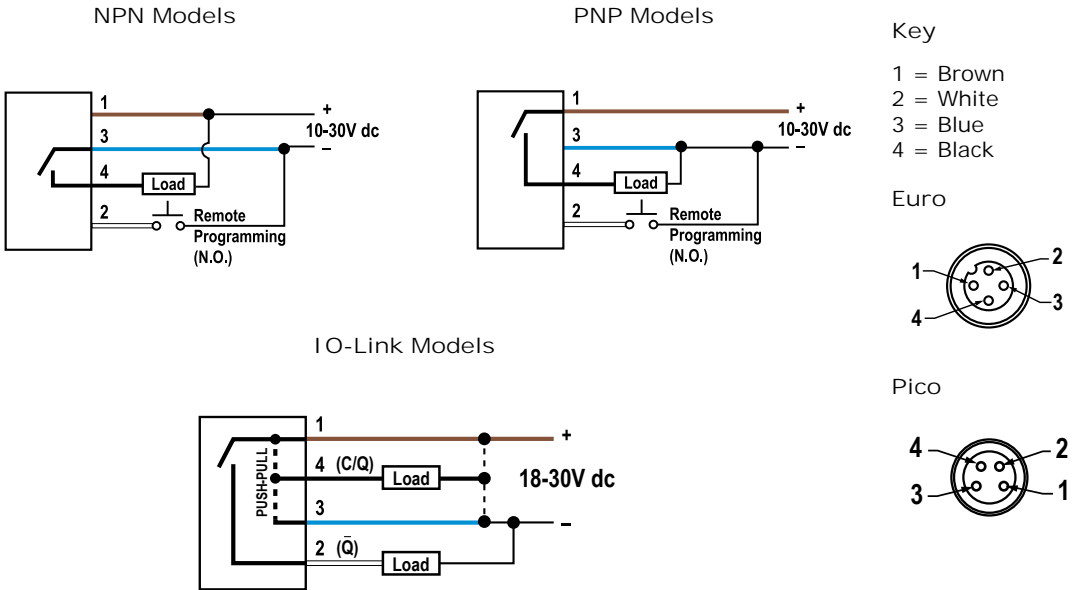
NPN Models

1
3
4
2
Load
Remote Programming (N.O.)
+
10-30V dc
–

PNP Models

1
3
4
2
Load
Remote Programming (N.O.)
+
10-30V dc
–

Key

1 = Brown
2 = White
3 = Blue
4 = Black

Euro

1
2
3
4

IO-Link Models

PUSH-PULL
1
4 (C/Q)
Load
3
2 ($\bar{Q}$)
Load
+
18-30V dc
–

Pico

4
2
3
1